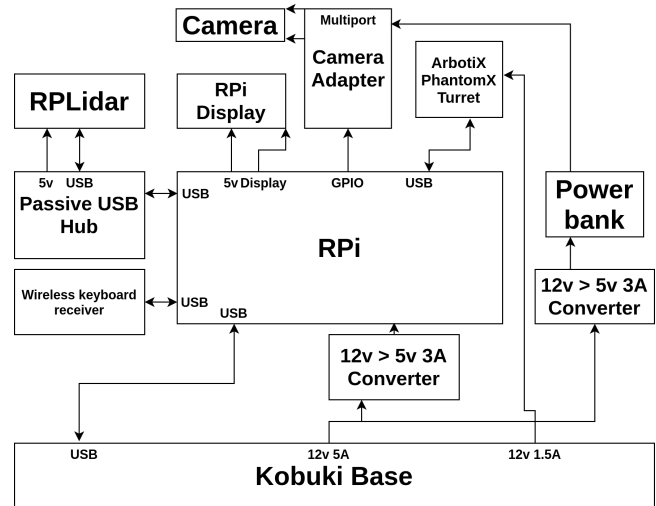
Camera

Multiport

Camera Adapter

ArbotiX PhantomX Turret

RPLidar

RPi Display

5v USB

Passive USB Hub

USB

5v Display

GPIO

USB

Power bank

RPi

Wireless keyboard receiver

USB

USB

12v > 5v 3A Converter

12v > 5v 3A Converter

USB

12v 5A

12v 1.5A

Kobuki Base